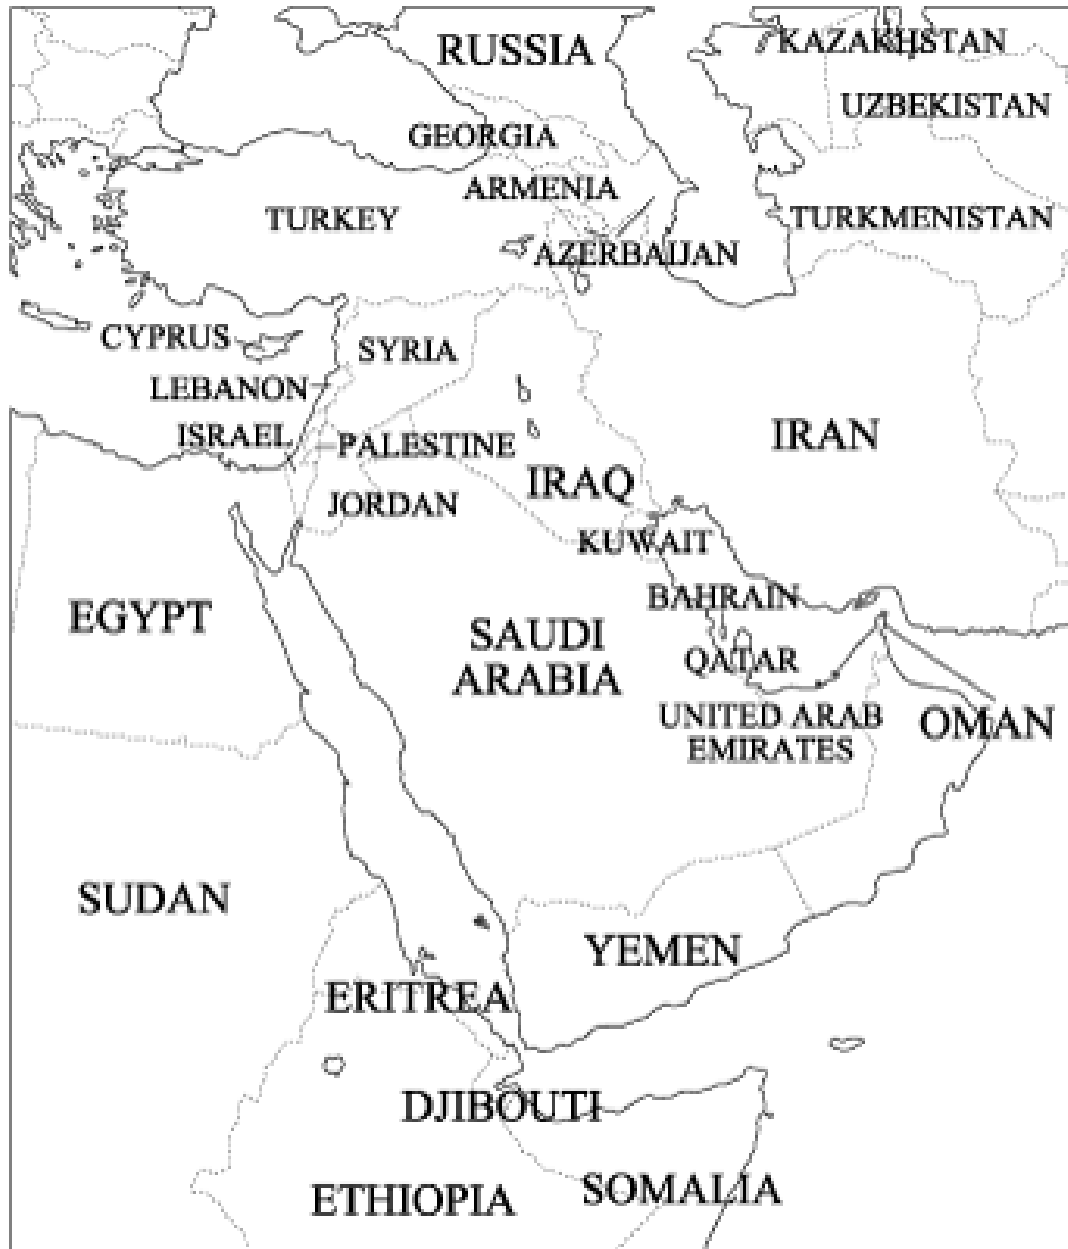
RUSSIA
KAZAKHSTAN
UZBEKISTAN
GEORGIA
ARMENIA
TURKEY
TURKMENISTAN
AZERBAIJAN
CYPRUS
SYRIA
LEBANON
ISRAEL
PALESTINE
IRAN
IRAQ
JORDAN
KUWAIT
BAHRAIN
EGYPT
SAUDI ARABIA
QATAR
UNITED ARAB EMIRATES
OMAN
SUDAN
YEMEN
ERITREA
DJIBOUTI
ETHIOPIA
SOMALIA